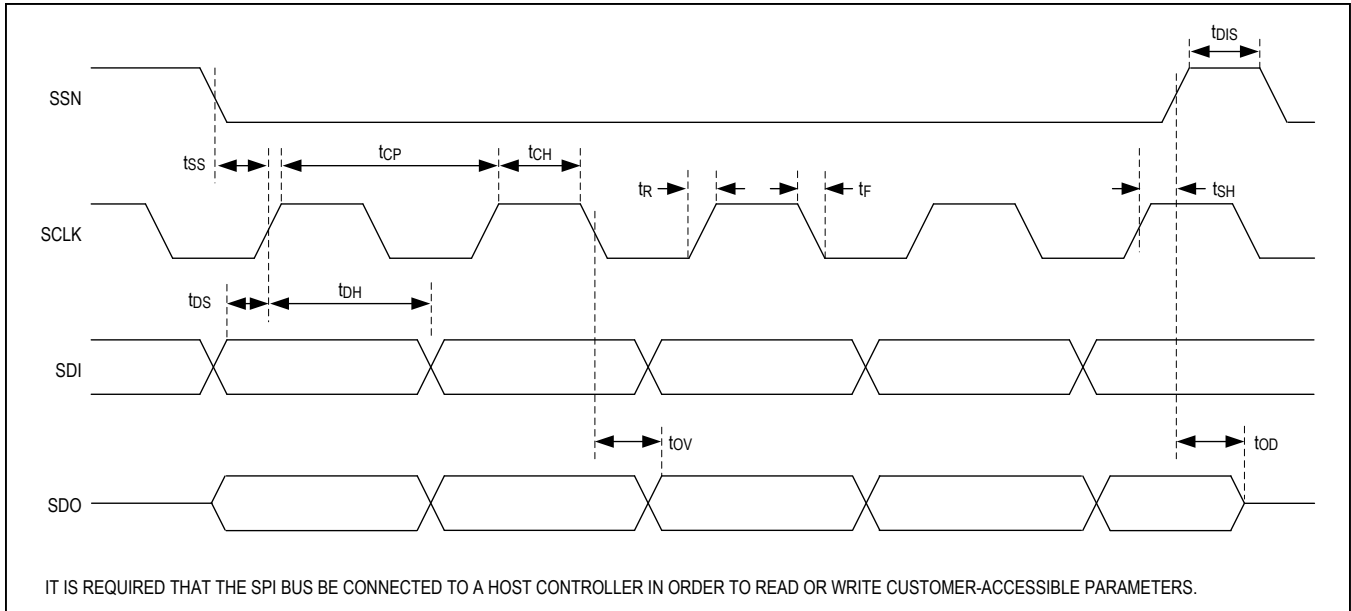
$t_{DIS}$

SSN

$t_{SS}$

$t_{CP}$

$t_{CH}$

$t_R$

$t_F$

$t_{SH}$

SCLK

$t_{DS}$

$t_{DH}$

SDI

$t_{OV}$

$t_{OD}$

SDO

IT IS REQUIRED THAT THE SPI BUS BE CONNECTED TO A HOST CONTROLLER IN ORDER TO READ OR WRITE CUSTOMER-ACCESSIBLE PARAMETERS.